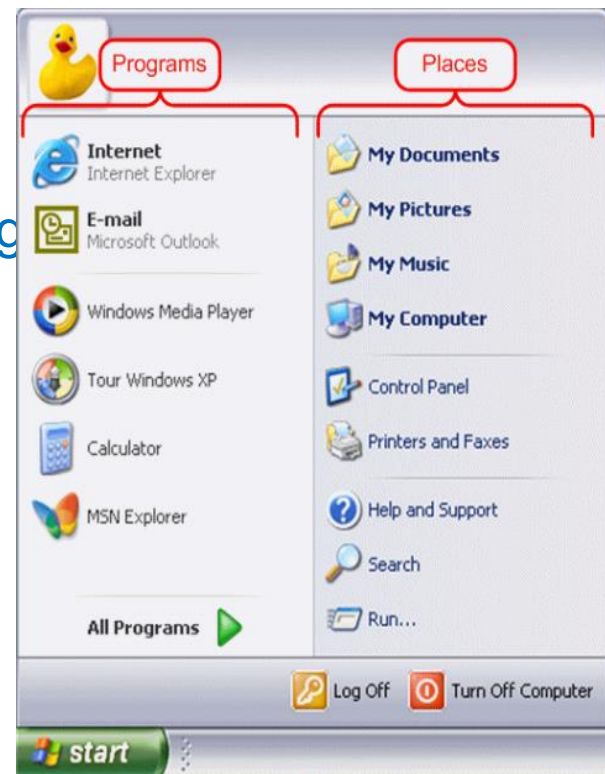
Programs

Places

Internet
Internet Explorer

E-mail
Microsoft Outlook

Windows Media Player

Tour Windows XP

Calculator

MSN Explorer

All Programs

My Documents

My Pictures

My Music

My Computer

Control Panel

Printers and Faxes

Help and Support

Search

Run...

Log Off

Turn Off Computer

start